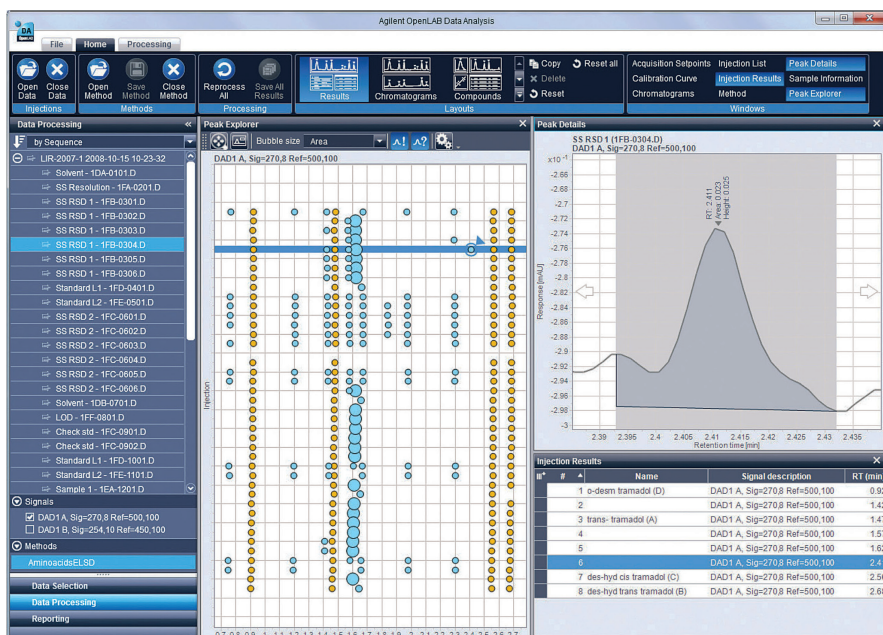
Agilent OpenLAB Data Analysis

File | Home | Processing

Open Data | Close Data
Injections

Open Method | Save Method | Close Method
Methods

Reprocess All | Save All Results
Processing

Results | Chromatograms | Compounds
Layouts

Copy | Reset all
Delete
Reset

Acquisition Setpoints | Injection List | Peak Details
Calibration Curve | Injection Results | Sample Information
Chromatograms | Method | Peak Explorer
Windows

Data Processing

by Sequence

LIR-2007-1 2008-10-15 10-23-32
Solvent - 1DA-0101.D
SS Resolution - 1FA-0201.D
SS RSD 1 - 1FB-0301.D
SS RSD 1 - 1FB-0302.D
SS RSD 1 - 1FB-0303.D
SS RSD 1 - 1FB-0304.D
SS RSD 1 - 1FB-0305.D
SS RSD 1 - 1FB-0306.D
Standard L1 - 1FD-0401.D
Standard L2 - 1FE-0501.D
SS RSD 2 - 1FC-0601.D
SS RSD 2 - 1FC-0602.D
SS RSD 2 - 1FC-0603.D
SS RSD 2 - 1FC-0604.D
SS RSD 2 - 1FC-0605.D
SS RSD 2 - 1FC-0606.D
Solvent - 1DB-0701.D
LOD - 1FF-0801.D
Check std - 1FC-0901.D
Check std - 1FC-0902.D
Standard L1 - 1FD-1001.D
Standard L2 - 1FE-1101.D
Sample 1 - 1EA-1201.D

Signals
DAD1 A, Sig=270,8 Ref=500,100
DAD1 B, Sig=254,10 Ref=450,100

Methods
AminoacidsELSD

Data Selection
Data Processing
Reporting

Peak Explorer
Bubble size | Area
DAD1 A, Sig=270,8 Ref=500,100
Injection

Peak Details
SS RSD 1 (1FB-0304.D)
DAD1 A, Sig=270,8 Ref=500,100
x10⁻¹
-2.66
-2.68
-2.7
-2.72
-2.74
-2.76
-2.78
-2.8
-2.82
-2.84
-2.86
-2.88
-2.9
-2.92
-2.94
-2.96
-2.98
-3
Response [mAU]
RT: 2.411
Area: 0.023
Height: 0.025
2.39 | 2.395 | 2.4 | 2.405 | 2.41 | 2.415 | 2.42 | 2.425 | 2.43 | 2.435
Retention time [min]

Injection Results

| # | Name | Signal description | RT (min |
|---|---|---|---|
| 1 | o-desm tramadol (D) | DAD1 A, Sig=270,8 Ref=500,100 | 0.92 |
| 2 | | DAD1 A, Sig=270,8 Ref=500,100 | 1.42 |
| 3 | trans- tramadol (A) | DAD1 A, Sig=270,8 Ref=500,100 | 1.47 |
| 4 | | DAD1 A, Sig=270,8 Ref=500,100 | 1.57 |
| 5 | | DAD1 A, Sig=270,8 Ref=500,100 | 1.63 |
| 6 | | DAD1 A, Sig=270,8 Ref=500,100 | 2.41 |
| 7 | des-hyd cis tramadol (C) | DAD1 A, Sig=270,8 Ref=500,100 | 2.56 |
| 8 | des-hyd trans tramadol (B) | DAD1 A, Sig=270,8 Ref=500,100 | 2.68 |